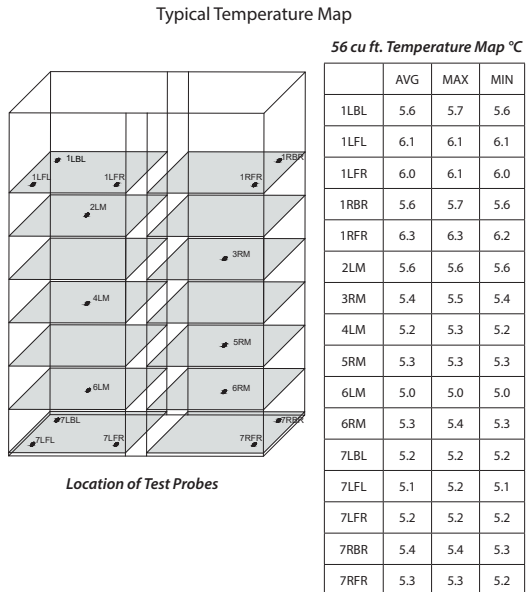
Typical Temperature Map

1LBL
1LFL
1LFR
1RBR
1RFR
2LM
3RM
4LM
5RM
6LM
6RM
7LBL
7LFL
7LFR
7RBR
7RFR

*Location of Test Probes*

*56 cu ft. Temperature Map °C*

| | AVG | MAX | MIN |
|---|---|---|---|
| 1LBL | 5.6 | 5.7 | 5.6 |
| 1LFL | 6.1 | 6.1 | 6.1 |
| 1LFR | 6.0 | 6.1 | 6.0 |
| 1RBR | 5.6 | 5.7 | 5.6 |
| 1RFR | 6.3 | 6.3 | 6.2 |
| 2LM | 5.6 | 5.6 | 5.6 |
| 3RM | 5.4 | 5.5 | 5.4 |
| 4LM | 5.2 | 5.3 | 5.2 |
| 5RM | 5.3 | 5.3 | 5.3 |
| 6LM | 5.0 | 5.0 | 5.0 |
| 6RM | 5.3 | 5.4 | 5.3 |
| 7LBL | 5.2 | 5.2 | 5.2 |
| 7LFL | 5.1 | 5.2 | 5.1 |
| 7LFR | 5.2 | 5.2 | 5.2 |
| 7RBR | 5.4 | 5.4 | 5.3 |
| 7RFR | 5.3 | 5.3 | 5.2 |